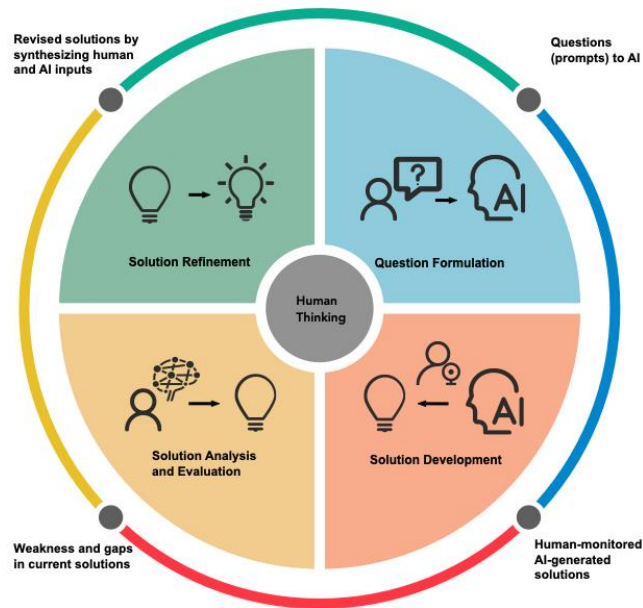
Revised solutions by synthesizing human and AI inputs

Questions (prompts) to AI

?

AI

Solution Refinement

Question Formulation

Human Thinking

AI

Solution Analysis and Evaluation

Solution Development

Weakness and gaps in current solutions

Human-monitored AI-generated solutions